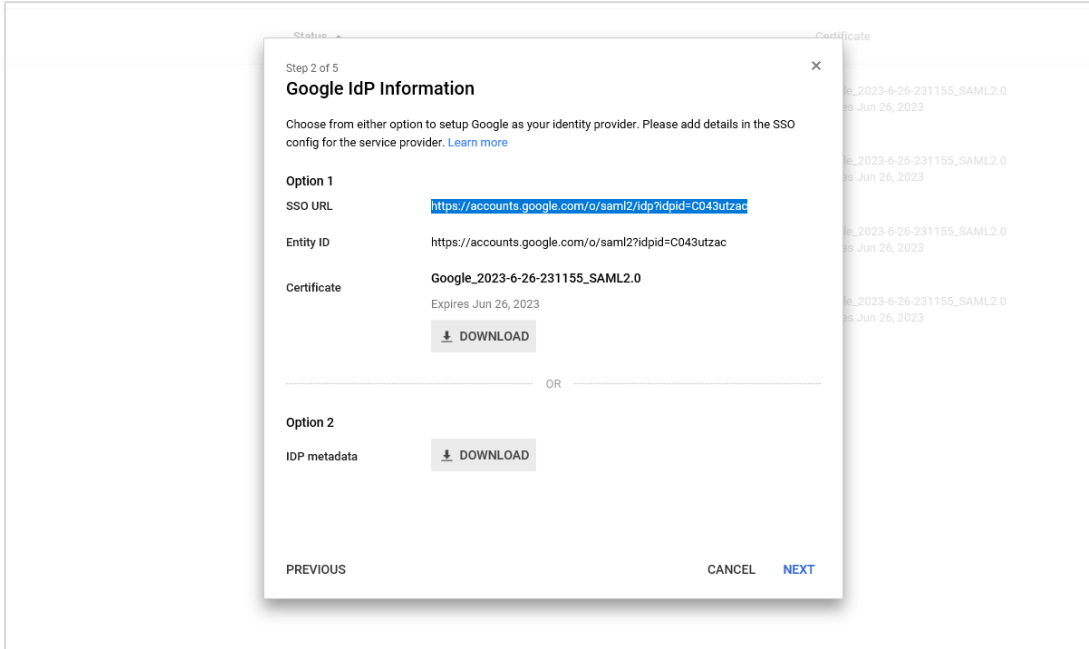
Status

Certificate

Step 2 of 5

×

Google IdP Information

Choose from either option to setup Google as your identity provider. Please add details in the SSO config for the service provider. Learn more

Option 1

SSO URL https://accounts.google.com/o/saml2/idp?idpid=C043utzac

Entity ID https://accounts.google.com/o/saml2?idpid=C043utzac

Certificate Google_2023-6-26-231155_SAML2.0

Expires Jun 26, 2023

DOWNLOAD

OR

Option 2

IDP metadata DOWNLOAD

PREVIOUS

CANCEL NEXT

le_2023-6-26-231155_SAML2.0
es Jun 26, 2023

le_2023-6-26-231155_SAML2.0
es Jun 26, 2023

le_2023-6-26-231155_SAML2.0
es Jun 26, 2023

le_2023-6-26-231155_SAML2.0
es Jun 26, 2023